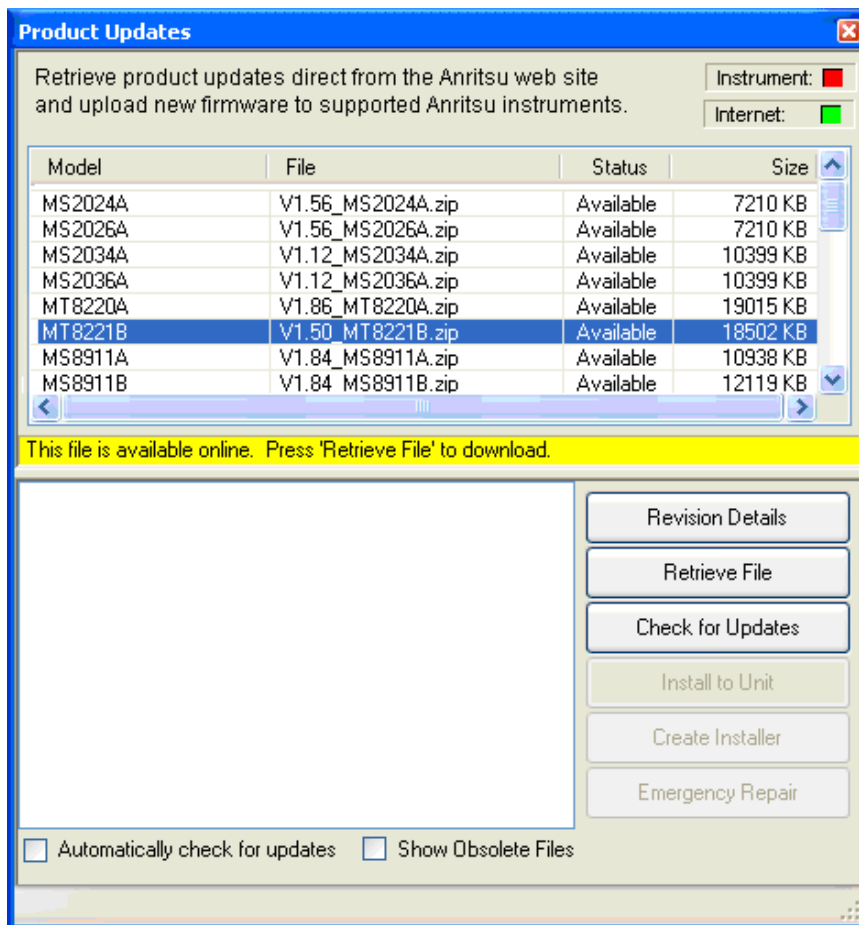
Product Updates

Retrieve product updates direct from the Anritsu web site and upload new firmware to supported Anritsu instruments.

Instrument:

Internet:

| Model | File | Status | Size |
|---|---|---|---|
| MS2024A | V1.56_MS2024A.zip | Available | 7210 KB |
| MS2026A | V1.56_MS2026A.zip | Available | 7210 KB |
| MS2034A | V1.12_MS2034A.zip | Available | 10399 KB |
| MS2036A | V1.12_MS2036A.zip | Available | 10399 KB |
| MT8220A | V1.86_MT8220A.zip | Available | 19015 KB |
| MT8221B | V1.50_MT8221B.zip | Available | 18502 KB |
| MS8911A | V1.84_MS8911A.zip | Available | 10938 KB |
| MS8911B | V1.84_MS8911B.zip | Available | 12119 KB |

This file is available online. Press 'Retrieve File' to download.

Revision Details

Retrieve File

Check for Updates

Install to Unit

Create Installer

Emergency Repair

Automatically check for updates

Show Obsolete Files